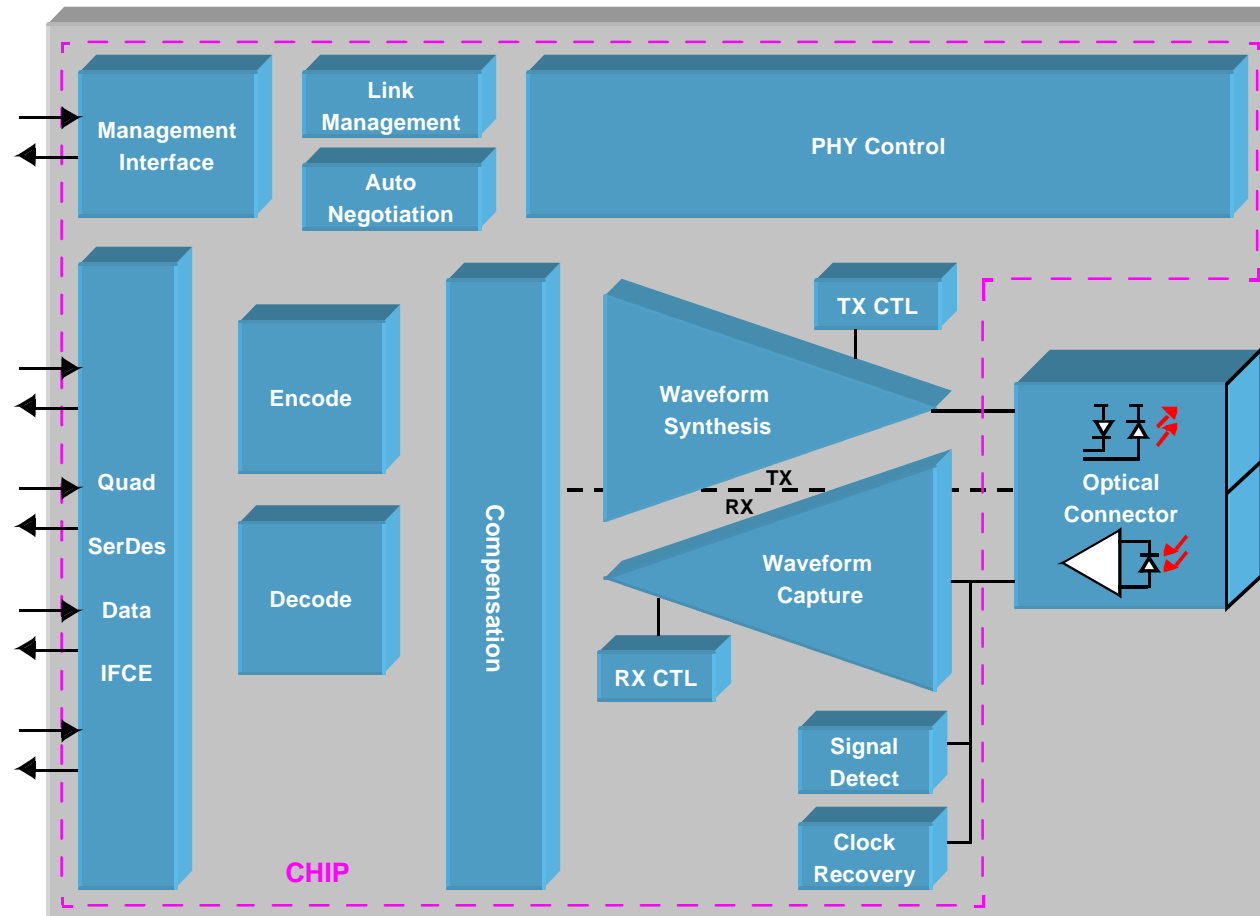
Management Interface

Link Management

Auto Negotiation

PHY Control

Encode

Decode

Compensation

TX CTL

Waveform Synthesis

TX

RX

Waveform Capture

RX CTL

Optical Connector

Quad SerDes Data IFCE

Signal Detect

Clock Recovery

CHIP